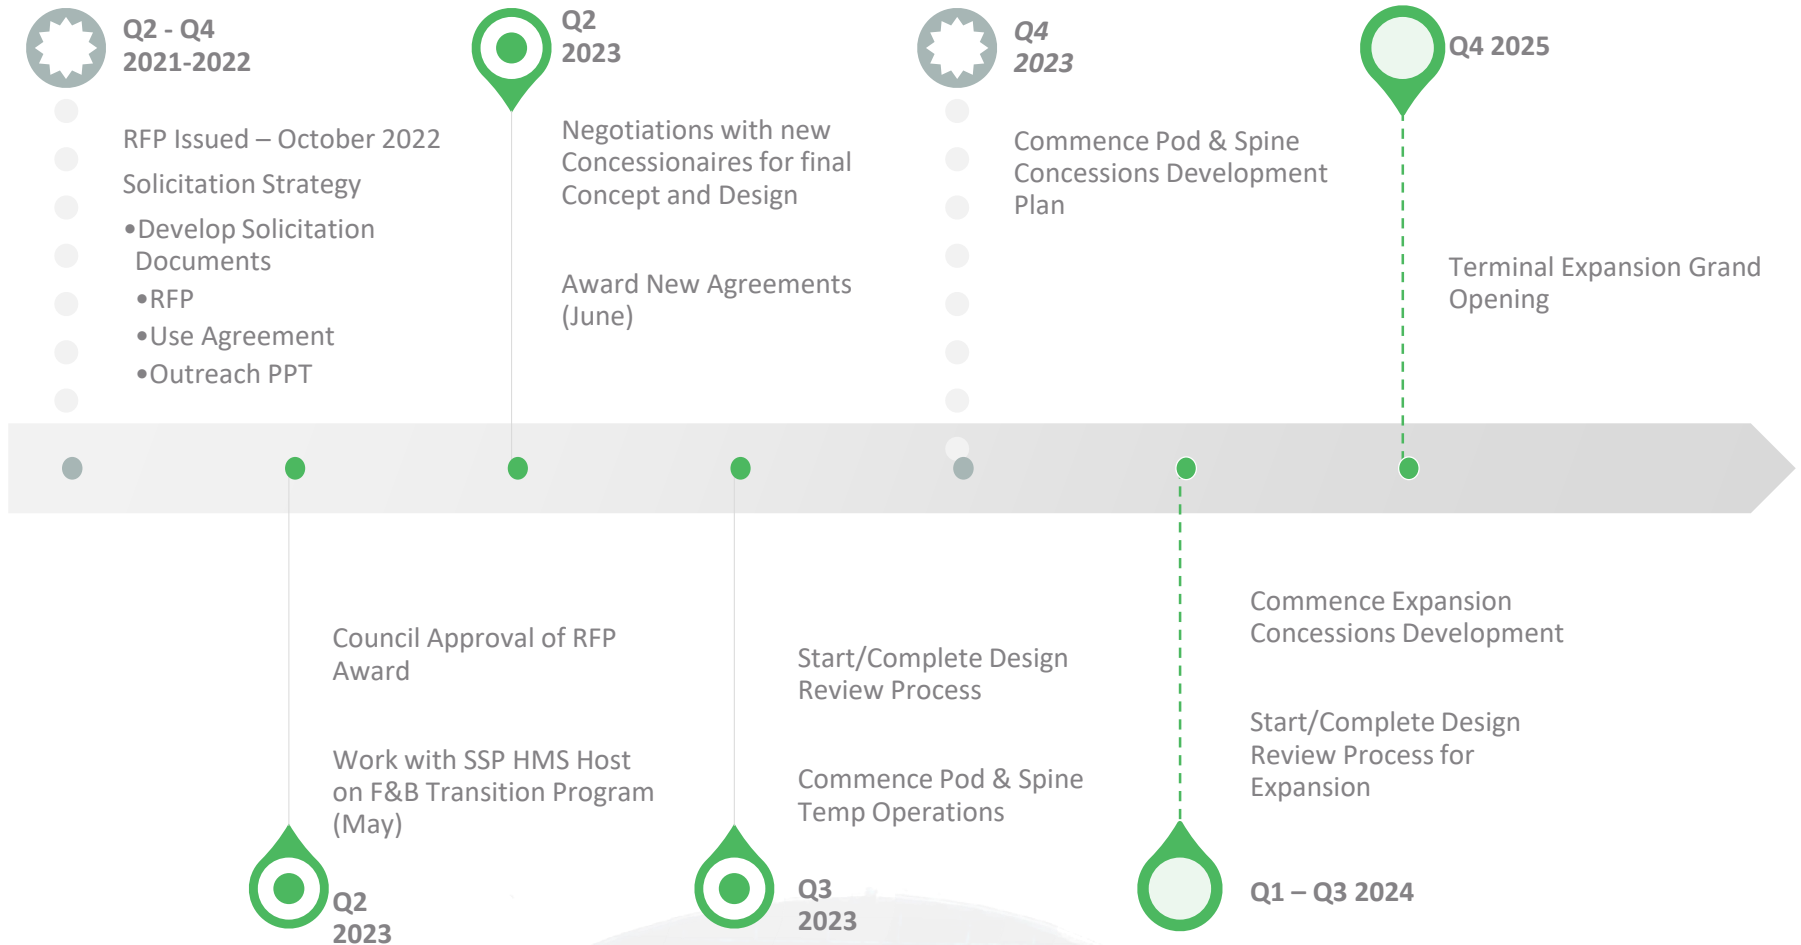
Q2 - Q4
2021-2022

RFP Issued – October 2022

Solicitation Strategy

•Develop Solicitation Documents

•RFP

•Use Agreement

•Outreach PPT

Q2
2023

Negotiations with new Concessionaires for final Concept and Design

Award New Agreements (June)

Q4
2023

Commence Pod & Spine Concessions Development Plan

Q4 2025

Terminal Expansion Grand Opening

Council Approval of RFP Award

Work with SSP HMS Host on F&B Transition Program (May)

Q2
2023

Start/Complete Design Review Process

Commence Pod & Spine Temp Operations

Q3
2023

Commence Expansion Concessions Development

Start/Complete Design Review Process for Expansion

Q1 – Q3 2024